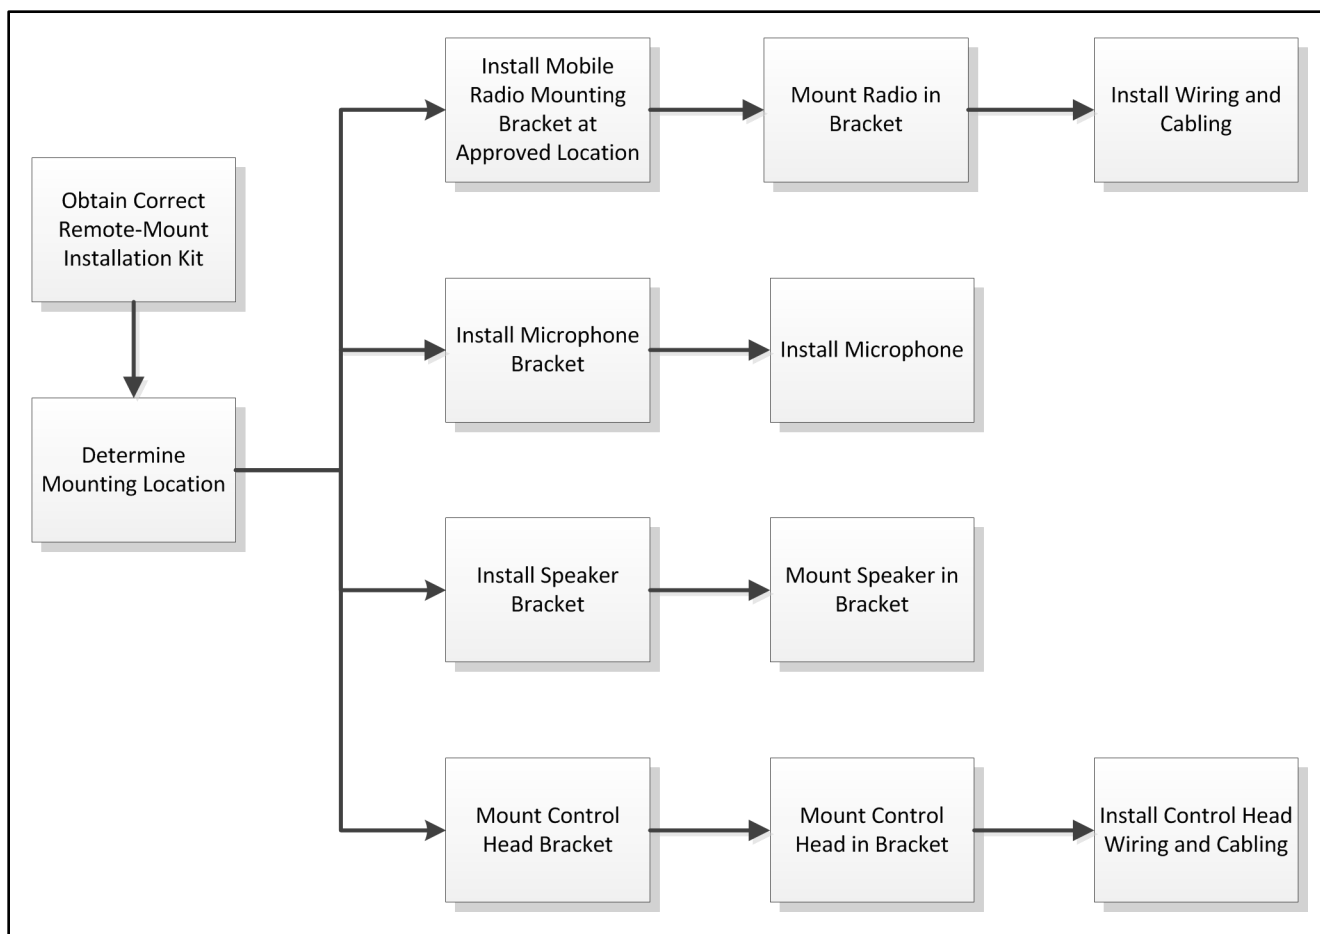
Obtain Correct Remote-Mount Installation Kit

Determine Mounting Location

Install Mobile Radio Mounting Bracket at Approved Location

Mount Radio in Bracket

Install Wiring and Cabling

Install Microphone Bracket

Install Microphone

Install Speaker Bracket

Mount Speaker in Bracket

Mount Control Head Bracket

Mount Control Head in Bracket

Install Control Head Wiring and Cabling